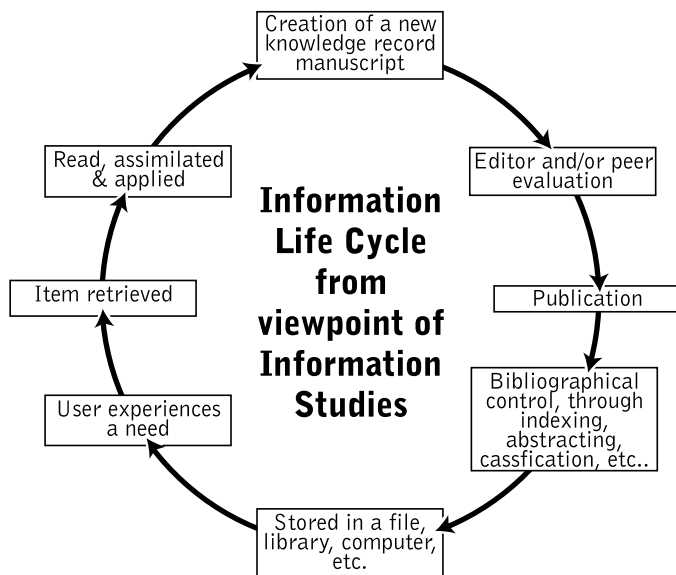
Creation of a new knowledge record manuscript

Editor and/or peer evaluation

Publication

Bibliographical control, through indexing, abstracting, cassfication, etc..

Stored in a file, library, computer, etc.

User experiences a need

Item retrieved

Read, assimilated & applied

Information Life Cycle from viewpoint of Information Studies